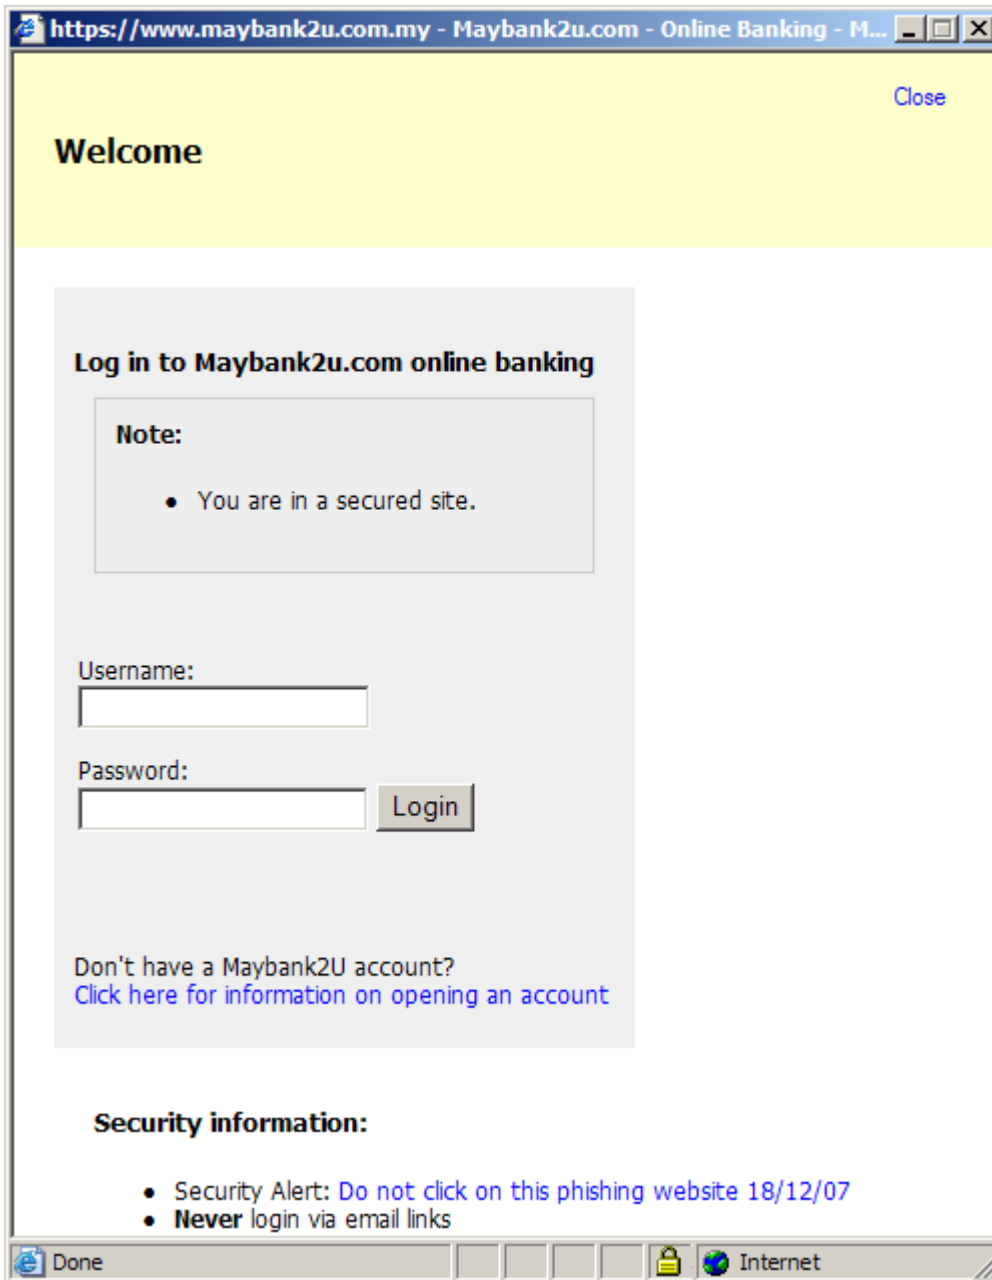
https://www.maybank2u.com.my - Maybank2u.com - Online Banking - M...

Close

Welcome

Log in to Maybank2u.com online banking

Note:

- You are in a secured site.

Username:

Password:

Login

Don't have a Maybank2U account?
Click here for information on opening an account

Security information:

- Security Alert: Do not click on this phishing website 18/12/07
- **Never** login via email links

Done

Internet